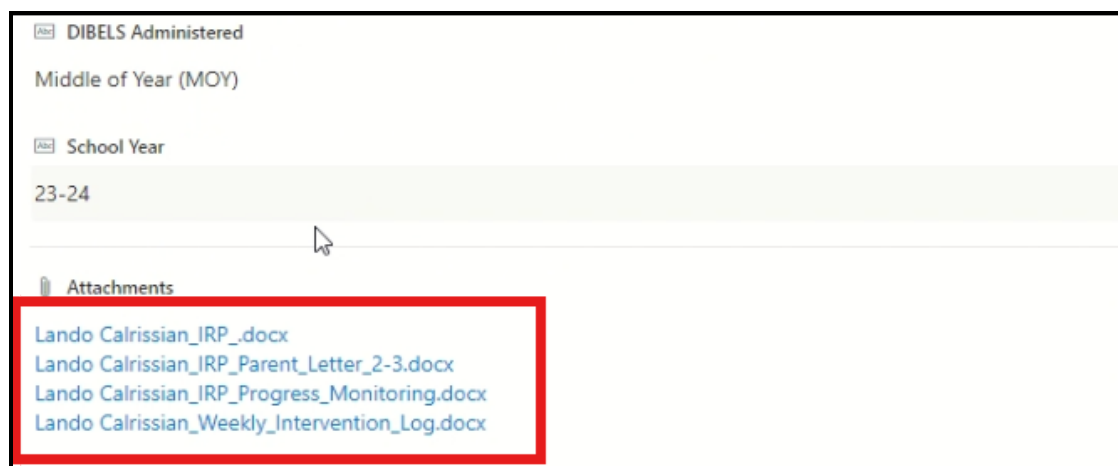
DIBELS Administered

Middle of Year (MOY)

School Year

23-24

Attachments

Lando Calrissian_IRP_.docx
Lando Calrissian_IRP_Parent_Letter_2-3.docx
Lando Calrissian_IRP_Progress_Monitoring.docx
Lando Calrissian_Weekly_Intervention_Log.docx